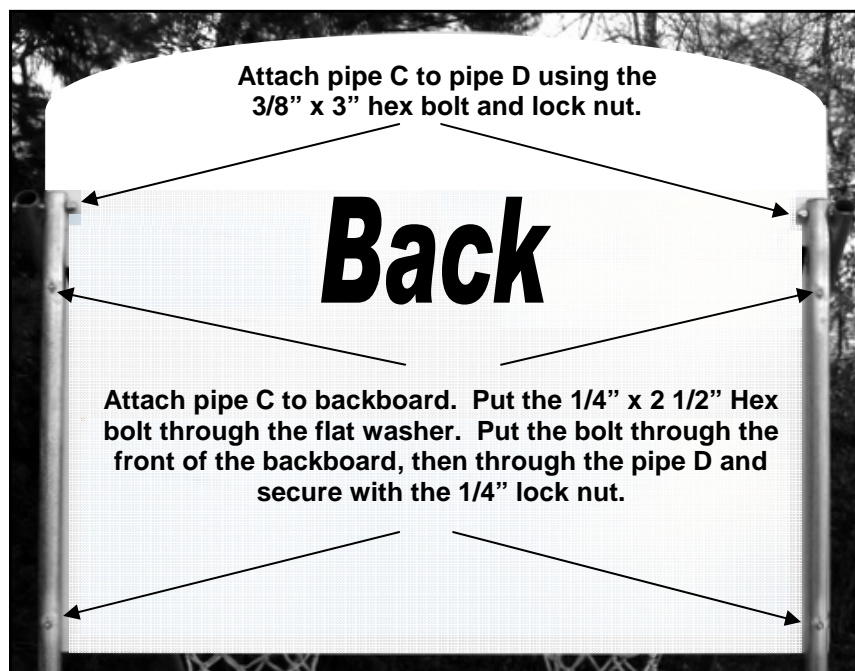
Attach pipe C to pipe D using the 3/8” x 3” hex bolt and lock nut.

Back

Attach pipe C to backboard. Put the 1/4” x 2 1/2” Hex bolt through the flat washer. Put the bolt through the front of the backboard, then through the pipe D and secure with the 1/4” lock nut.